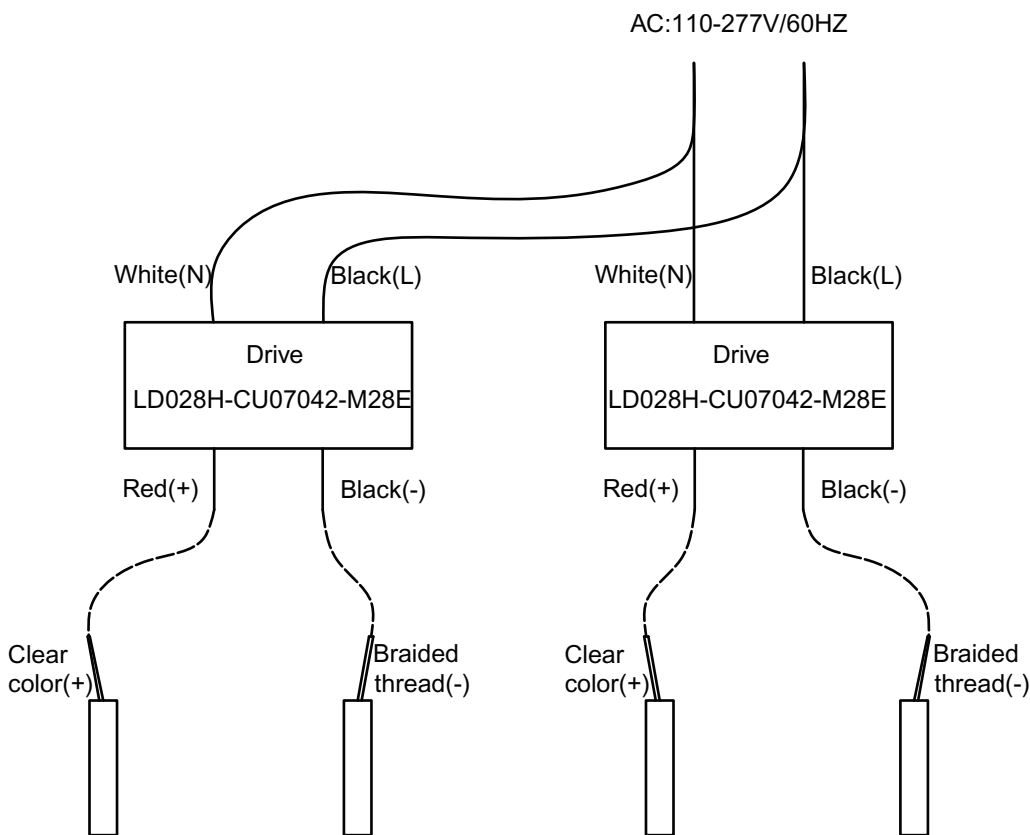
AC:110-277V/60HZ

White(N)
Black(L)
Drive
LD028H-CU07042-M28E
Red(+)
Black(-)
Clear color(+)
Braided thread(-)

White(N)
Black(L)
Drive
LD028H-CU07042-M28E
Red(+)
Black(-)
Clear color(+)
Braided thread(-)